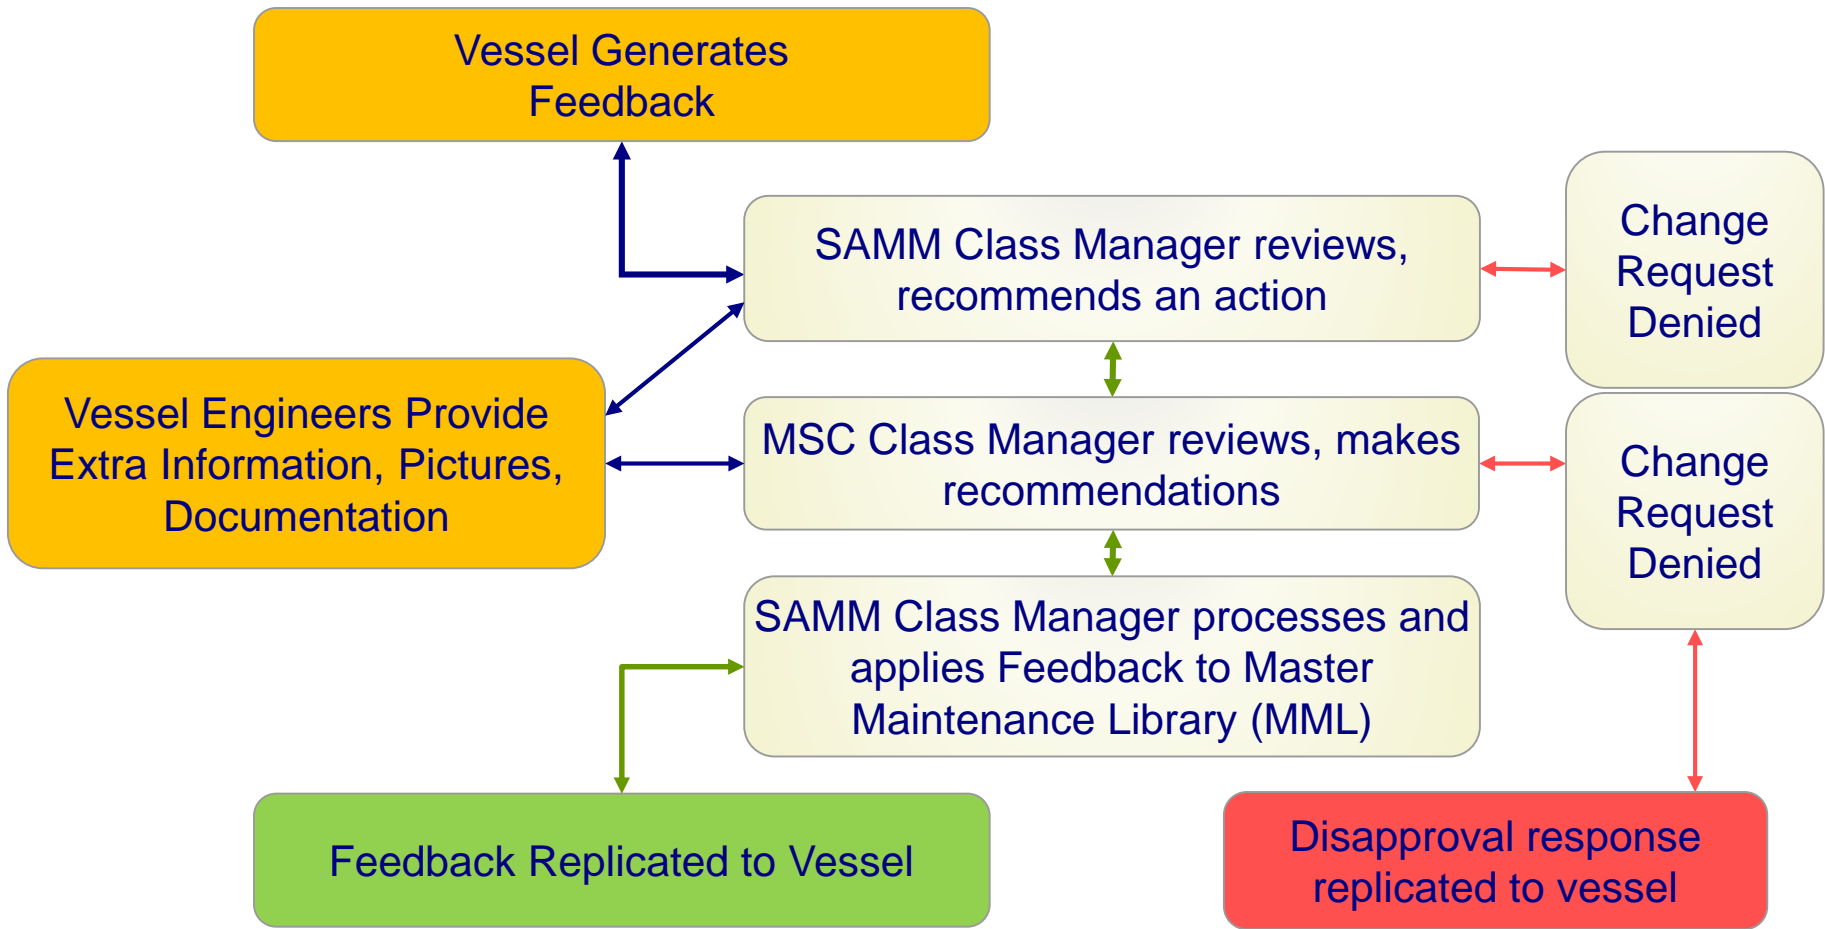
Vessel Generates Feedback

SAMM Class Manager reviews, recommends an action

Change Request Denied

Vessel Engineers Provide Extra Information, Pictures, Documentation

MSC Class Manager reviews, makes recommendations

Change Request Denied

SAMM Class Manager processes and applies Feedback to Master Maintenance Library (MML)

Feedback Replicated to Vessel

Disapproval response replicated to vessel